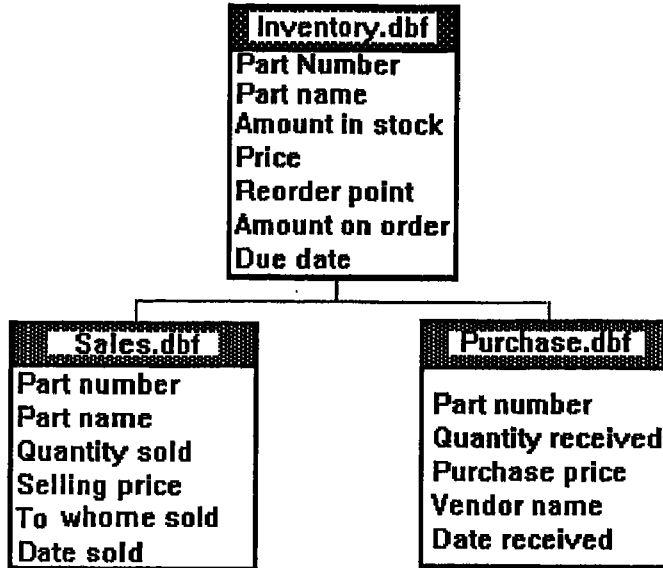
Inventory.dbf
Part Number
Part name
Amount in stock
Price
Reorder point
Amount on order
Due date

Sales.dbf
Part number
Part name
Quantity sold
Selling price
To whome sold
Date sold

Purchase.dbf
Part number
Quantity received
Purchase price
Vendor name
Date received